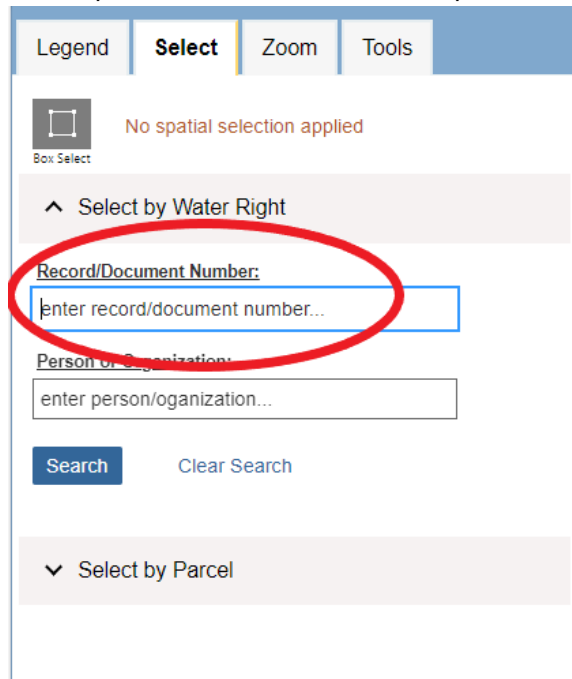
Legend Select Zoom Tools

Box Select

No spatial selection applied

Select by Water Right

Record/Document Number:

enter record/document number...

Person or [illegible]ganization:

enter person/oganization...

Search

Clear Search

Select by Parcel